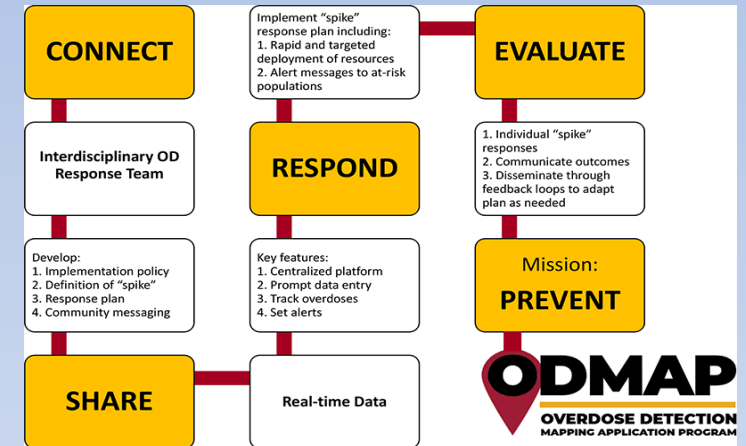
CONNECT

Interdisciplinary OD Response Team

Develop:
1. Implementation policy
2. Definition of "spike"
3. Response plan
4. Community messaging

SHARE

Real-time Data

Key features:
1. Centralized platform
2. Prompt data entry
3. Track overdoses
4. Set alerts

RESPOND

Implement "spike" response plan including:
1. Rapid and targeted deployment of resources
2. Alert messages to at-risk populations

EVALUATE

1. Individual "spike" responses
2. Communicate outcomes
3. Disseminate through feedback loops to adapt plan as needed

Mission:
PREVENT

ODMAP
OVERDOSE DETECTION
MAPPING APPLICATION PROGRAM